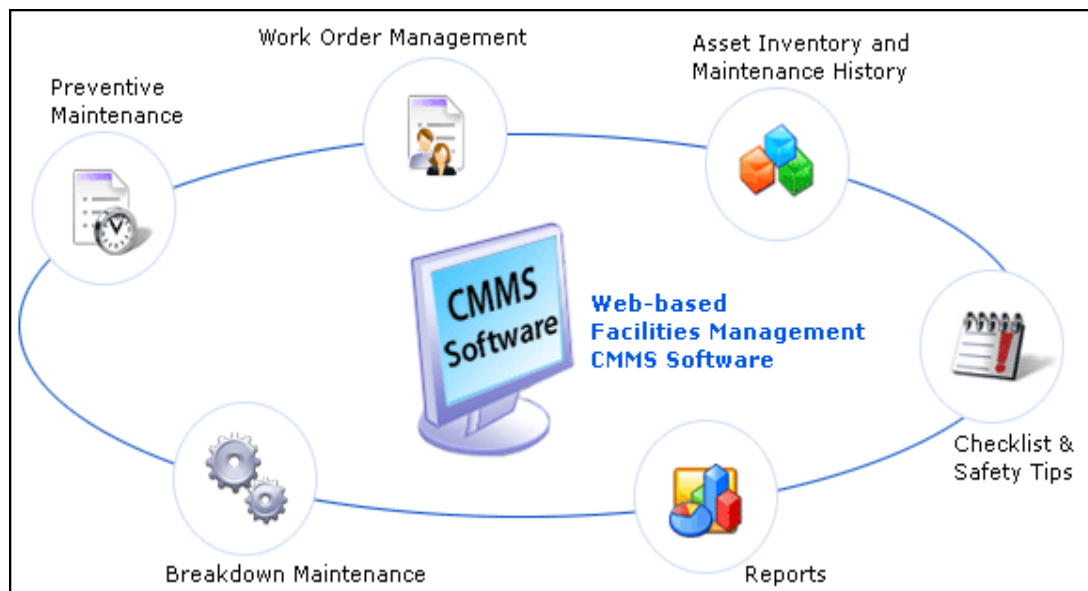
Work Order Management

Asset Inventory and Maintenance History

Preventive Maintenance

CMMS Software

Web-based Facilities Management CMMS Software

Checklist & Safety Tips

Breakdown Maintenance

Reports